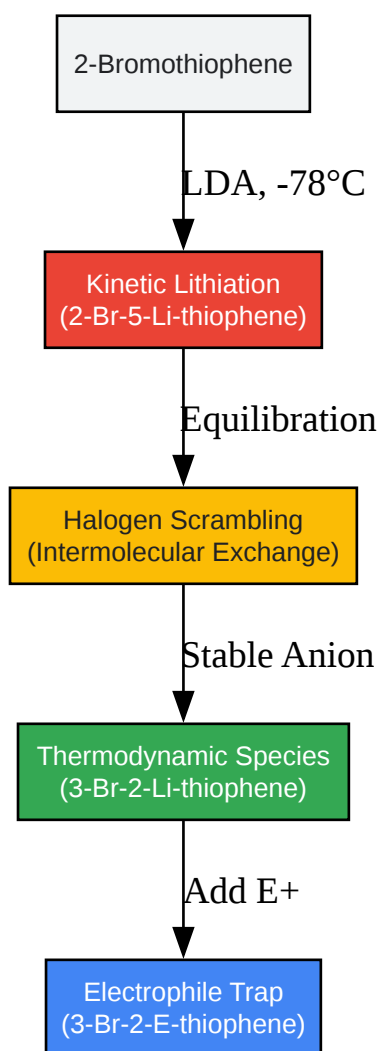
2-Bromothiophene

LDA, -78°C

Kinetic Lithiation
(2-Br-5-Li-thiophene)

Equilibration

Halogen Scrambling
(Intermolecular Exchange)

Stable Anion

Thermodynamic Species
(3-Br-2-Li-thiophene)

Add E+

Electrophile Trap
(3-Br-2-E-thiophene)